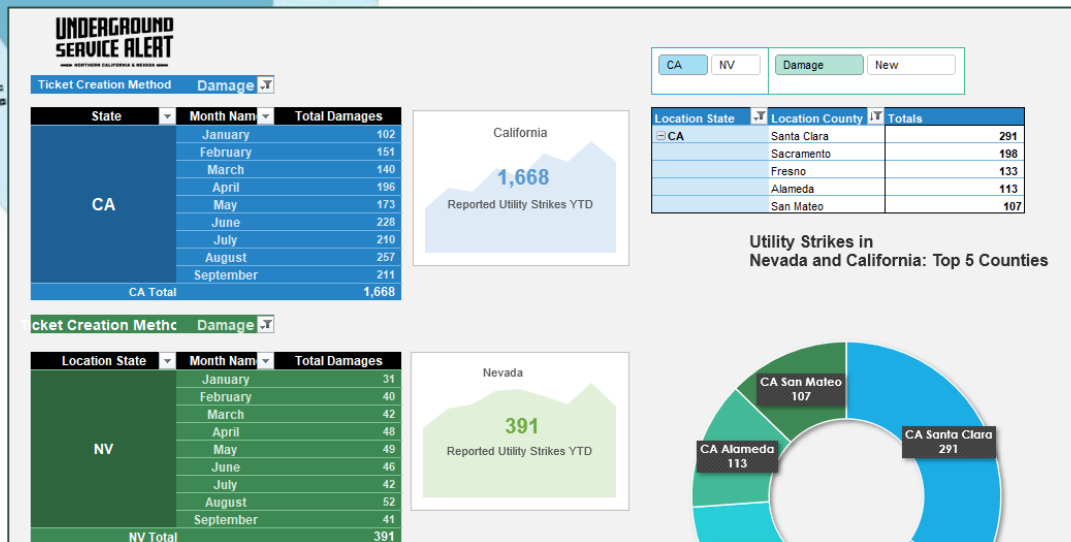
UNDERGROUND SERVICE ALERT
NORTHERN CALIFORNIA & NEVADA

Ticket Creation Method Damage

| State | Month Nam | Total Damages |
|---|---|---|
| CA | January | 102 |
| | February | 151 |
| | March | 140 |
| | April | 196 |
| | May | 173 |
| | June | 228 |
| | July | 210 |
| | August | 257 |
| | September | 211 |
| CA Total | | 1,668 |

California
1,668
Reported Utility Strikes YTD

Ticket Creation Metho Damage

| Location State | Month Nam | Total Damages |
|---|---|---|
| NV | January | 31 |
| | February | 40 |
| | March | 42 |
| | April | 48 |
| | May | 49 |
| | June | 46 |
| | July | 42 |
| | August | 52 |
| | September | 41 |
| NV Total | | 391 |

Nevada
391
Reported Utility Strikes YTD

CA NV Damage New

| Location State | Location County | Totals |
|---|---|---|
| CA | Santa Clara | 291 |
| | Sacramento | 198 |
| | Fresno | 133 |
| | Alameda | 113 |
| | San Mateo | 107 |

Utility Strikes in
Nevada and California: Top 5 Counties

CA San Mateo
107
CA Alameda
113
CA Santa Clara
291